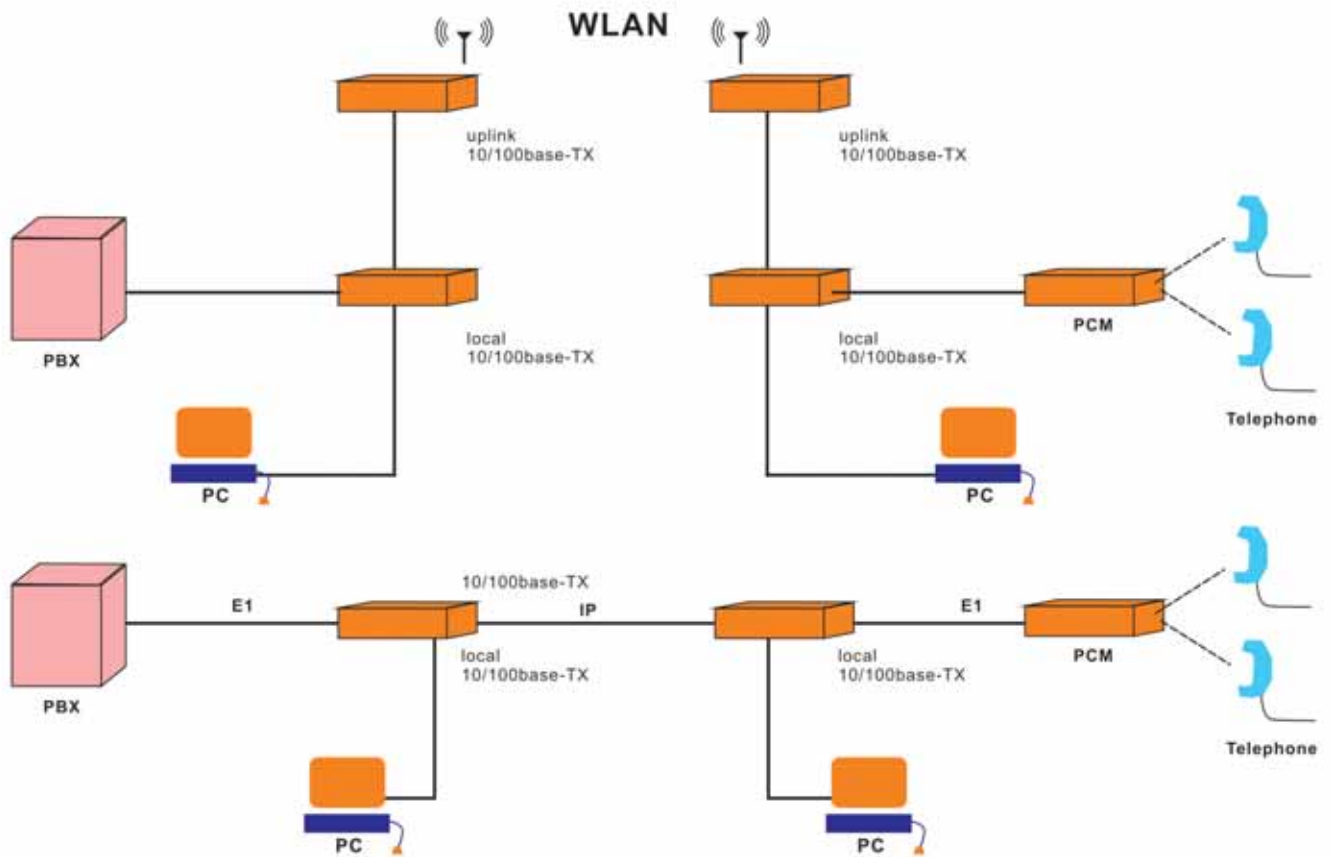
WLAN

uplink
10/100base-TX

uplink
10/100base-TX

PBX

local
10/100base-TX

local
10/100base-TX

PCM

Telephone

PC

PC

10/100base-TX

E1

IP

E1

PBX

local
10/100base-TX

local
10/100base-TX

PCM

Telephone

PC

PC